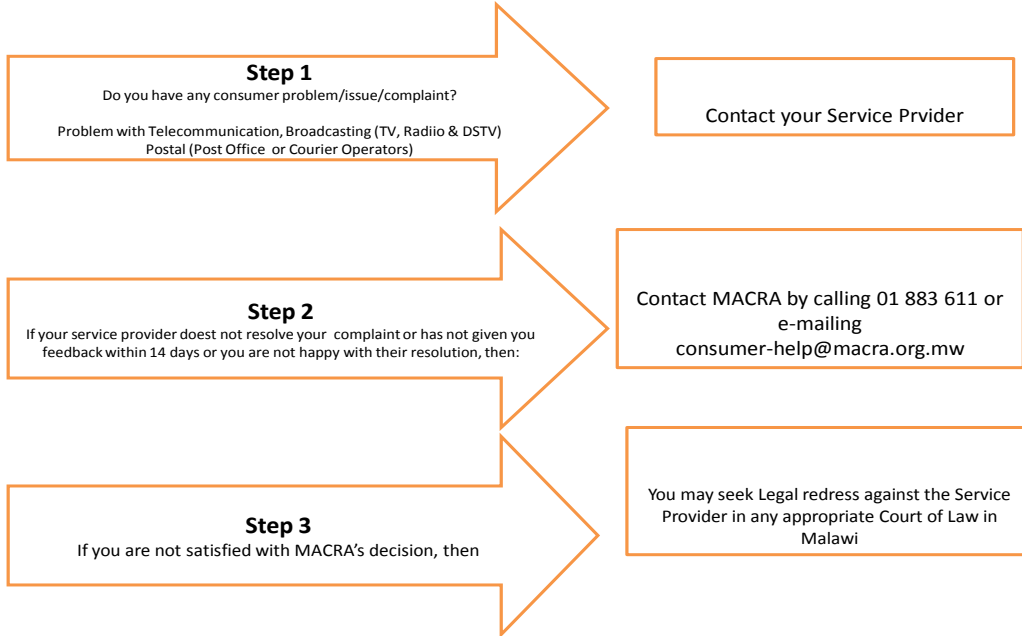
Step 1
Do you have any consumer problem/issue/complaint?

Problem with Telecommunication, Broadcasting (TV, Radiio & DSTV) Postal (Post Office or Courier Operators)

Contact your Service Prvider

Step 2
If your service provider doest not resolve your complaint or has not given you feedback within 14 days or you are not happy with their resolution, then:

Contact MACRA by calling 01 883 611 or e-mailing consumer-help@macra.org.mw

Step 3
If you are not satisfied with MACRA's decision, then

You may seek Legal redress against the Service Provider in any appropriate Court of Law in Malawi